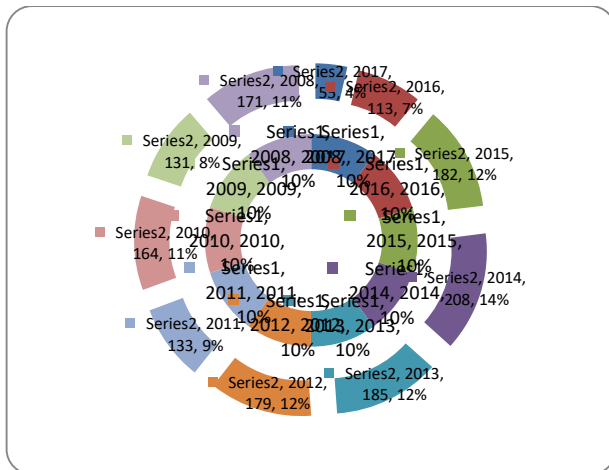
Series2, 2008, 171, 11%

Series2, 2017, 55, 4%

Series2, 2016, 113, 7%

Series2, 2009, 131, 8%

Series2, 2015, 182, 12%

Series1, 2008, 2008, 10%

Series1, 2017, 2017, 10%

Series1, 2009, 2009, 10%

Series1, 2016, 2016, 10%

Series1, 2010, 2010, 10%

Series1, 2015, 2015, 10%

Series2, 2010, 164, 11%

Series1, 2011, 2011, 10%

Series1, 2014, 2014, 10%

Series2, 2014, 208, 14%

Series1, 2012, 2012, 10%

Series1, 2013, 2013, 10%

Series2, 2011, 133, 9%

Series2, 2012, 179, 12%

Series2, 2013, 185, 12%